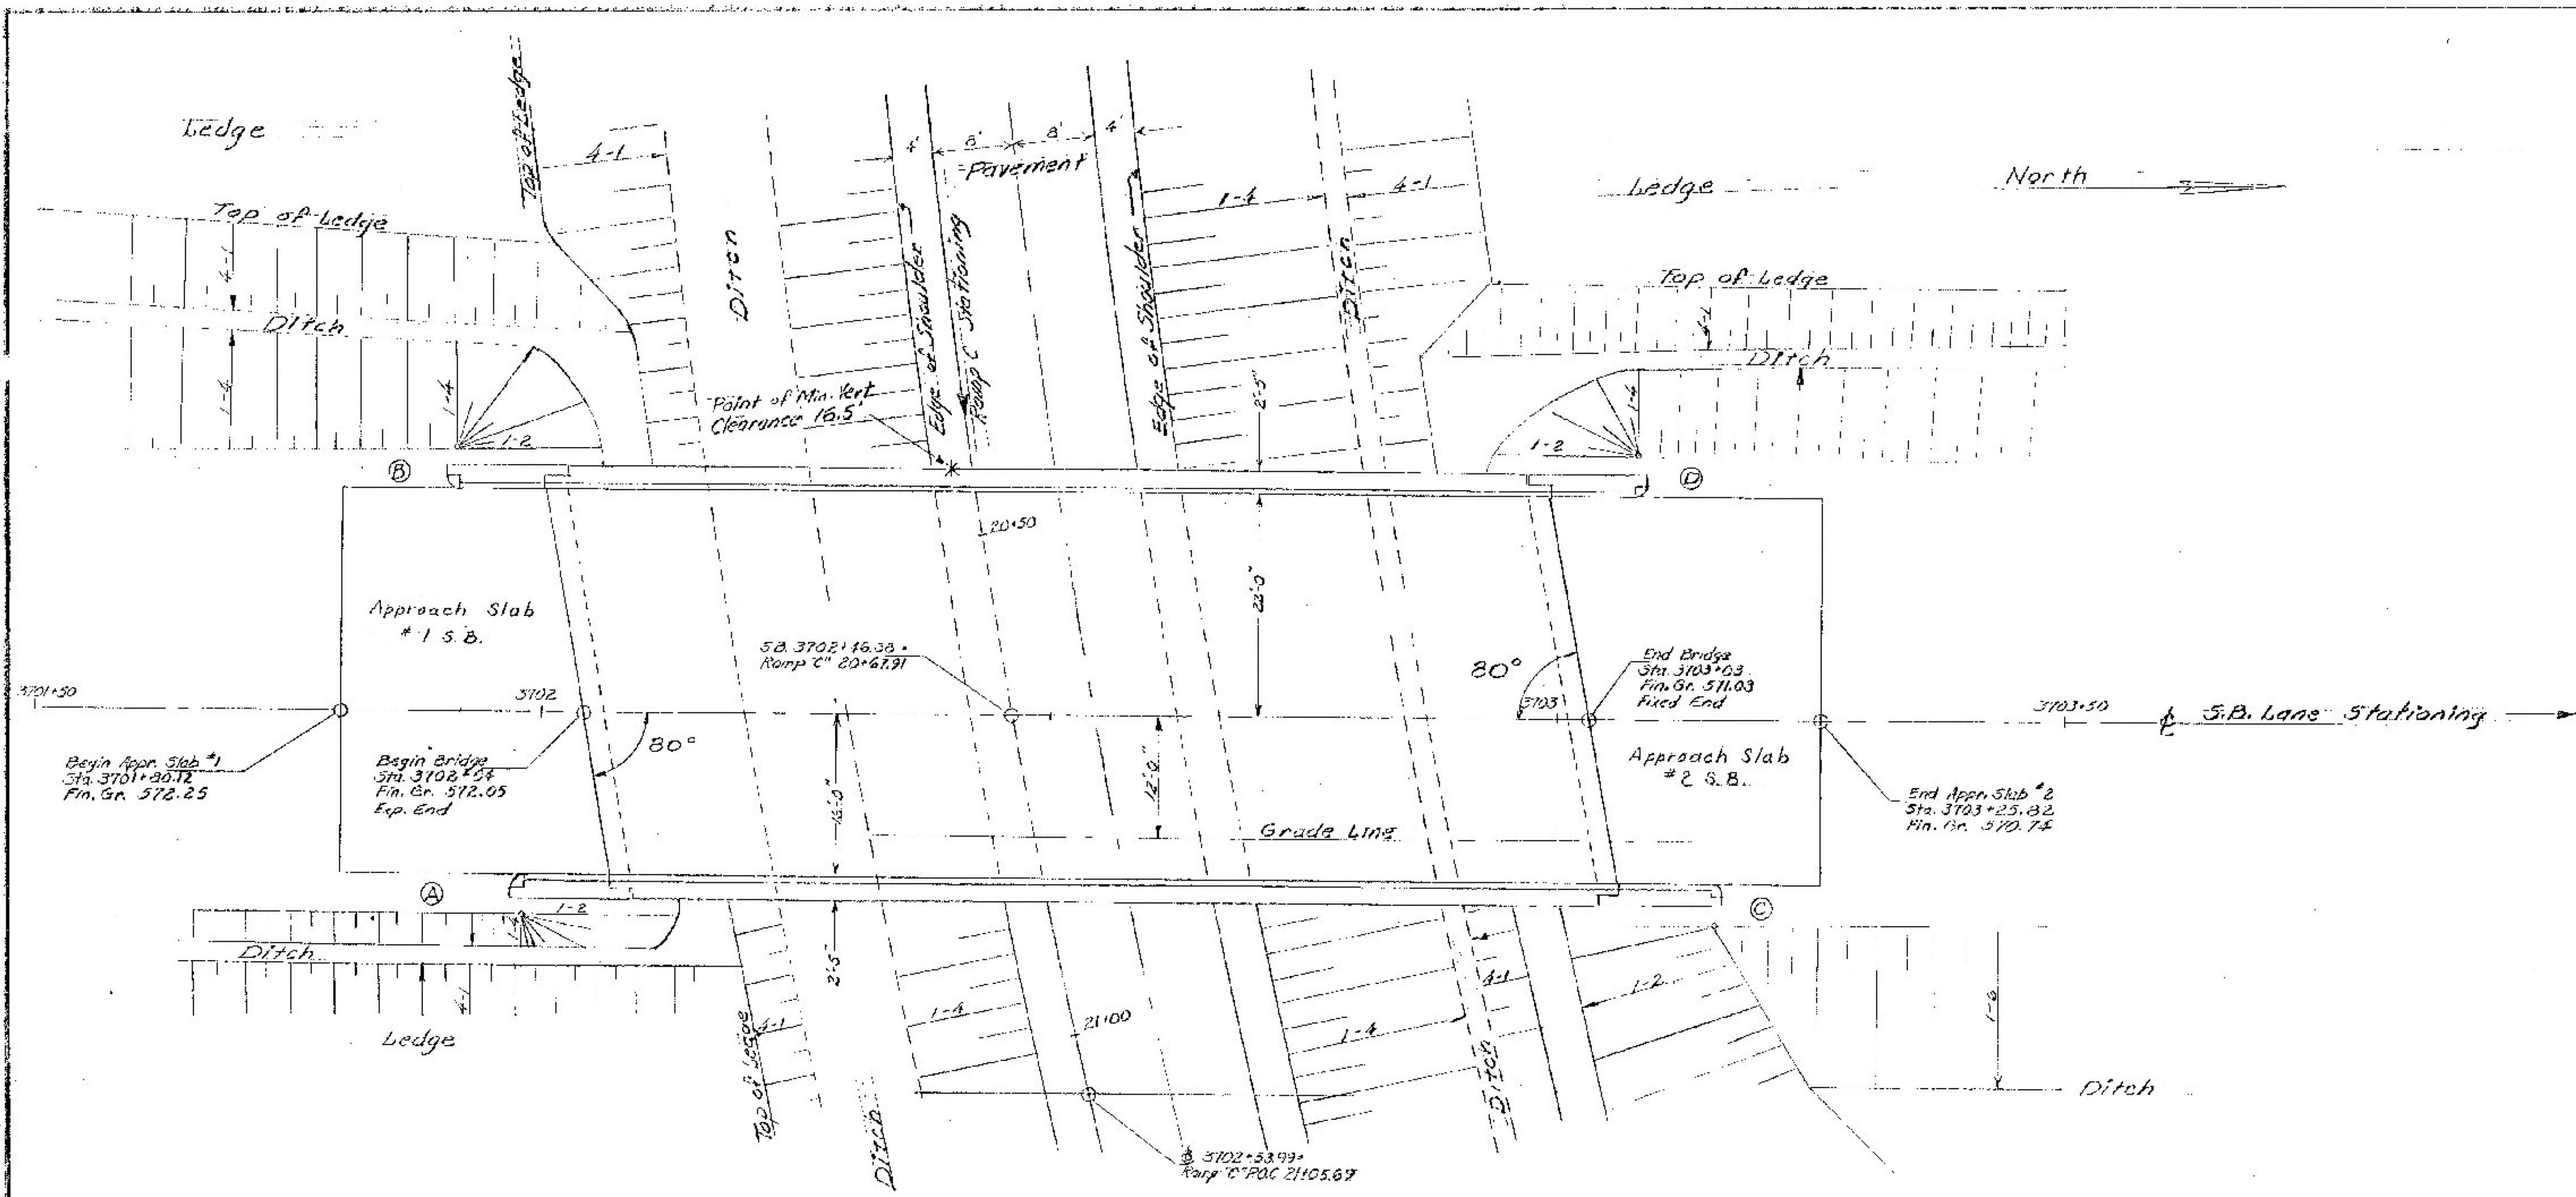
Ledge

Top of Ledge

4-1

4'

8'

8'

4'

Pavement

4-1

1-4

Ledge

North

Top of Ledge

4-1

Ditch

1-4

Ditch

Edge of Shoulder

Ramp "C" Stationing

Edge of Shoulder

Ditch

Top of Ledge

4-1

Ditch

1-4

1-2

Point of Min. Vert. Clearance 16.5'

2'-5"

1-4

1-2

B

D

20+50

Approach Slab #1 S.B.

22'-0"

S.B. 3702+46.38 = Ramp "C" 20+67.91

80°

End Bridge Sta. 3703+03 Fin. Gr. 571.03 Fixed End

3701+50

3702

3703

3703+50

℄ S.B. Lane Stationing

Begin Appr. Slab #1 Sta. 3701+80.12 Fin. Gr. 572.25

Begin Bridge Sta. 3702+57 Fin. Gr. 572.05 Exp. End

80°

15'-0"

12'-0"

Approach Slab #2 S.B.

End Appr. Slab #2 Sta. 3703+25.82 Fin. Gr. 570.74

Grade Line

A

C

1-2

Ditch

4-1

Ledge

2'-5"

Top of Ledge

4-1

1-4

21+00

1-4

4-1

1-2

1-6

Ditch

Ditch

Ditch

℄ 3702+53.99 = Ramp "C" POC 21+05.67